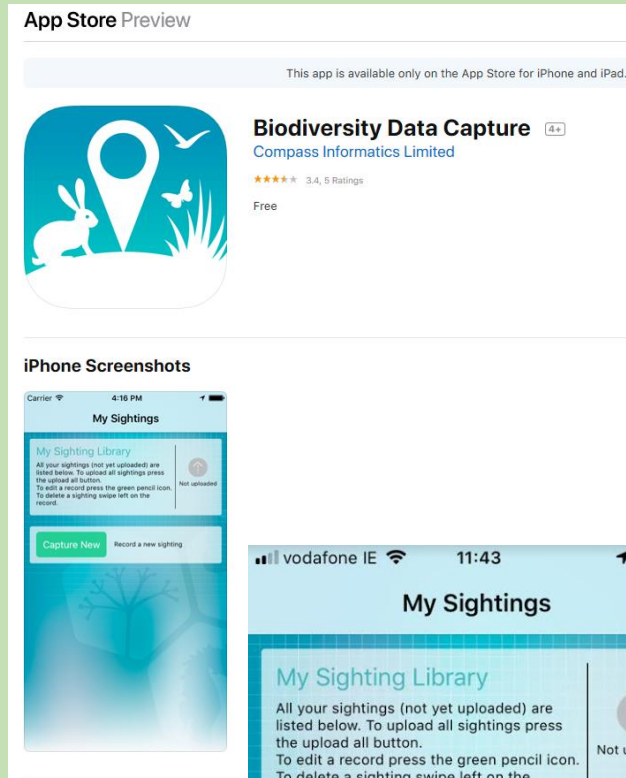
App Store Preview

This app is available only on the App Store for iPhone and iPad.

Biodiversity Data Capture 4+
Compass Informatics Limited
3.4, 5 Ratings
Free

iPhone Screenshots

Carrier 4:16 PM
My Sightings
My Sighting Library
All your sightings (not yet uploaded) are listed below. To upload all sightings press the upload all button.
To edit a record press the green pencil icon.
To delete a sighting swipe left on the record.
Not uploaded
Capture New Record a new sighting

vodafone IE 11:43
My Sightings
My Sighting Library
All your sightings (not yet uploaded) are listed below. To upload all sightings press the upload all button.
To edit a record press the green pencil icon.
To delete a sighting swipe left on the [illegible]
Not u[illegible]